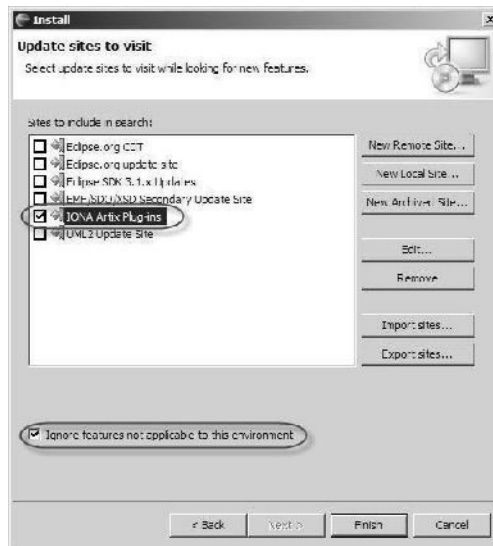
Install

Update sites to visit

Select update sites to visit while looking for new features.

Sites to include in search:

Eclipse.org CDT

Eclipse.org update site

Eclipse SDK 3.1.x Updates

EMF/SDO/XSD Secondary Update Site

IONA Artix Plug-ins

UML2 Update Site

New Remote Site...

New Local Site...

New Archived Site...

Edit...

Remove

Import sites...

Export sites...

Ignore features not applicable to this environment

< Back

Next >

Finish

Cancel